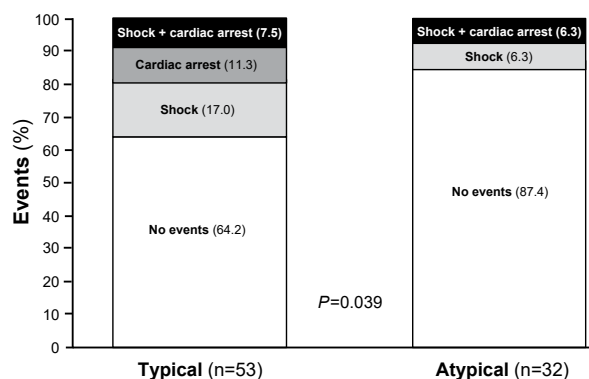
100
90
80
70
60
50
40
30
20
10
0

Events (%)

Shock + cardiac arrest (7.5)
Cardiac arrest (11.3)
Shock (17.0)
No events (64.2)

$P$=0.039

Shock + cardiac arrest (6.3)
Shock (6.3)
No events (87.4)

Typical (n=53)
Atypical (n=32)